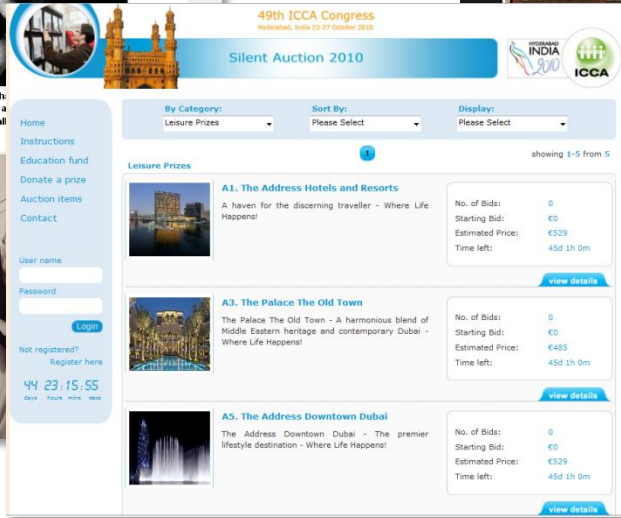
49th ICCA Congress
Hyderabad, India 23-27 October 2010

Silent Auction 2010

HYDERABAD INDIA 2010

ICCA

Home
Instructions
Education fund
Donate a prize
Auction items
Contact

User name

Password

Login

Not registered?
Register here

44 23:15:55
days hours mins secs

By Category:
Leisure Prizes

Sort By:
Please Select

Display:
Please Select

1

Leisure Prizes

showing 1-5 from 5

A1. The Address Hotels and Resorts

A haven for the discerning traveller - Where Life Happens!

| | |
|---|---|
| No. of Bids: | 0 |
| Starting Bid: | €0 |
| Estimated Price: | €529 |
| Time left: | 45d 1h 0m |

view details

A3. The Palace The Old Town

The Palace The Old Town - A harmonious blend of Middle Eastern heritage and contemporary Dubai - Where Life Happens!

| | |
|---|---|
| No. of Bids: | 0 |
| Starting Bid: | €0 |
| Estimated Price: | €485 |
| Time left: | 45d 1h 0m |

view details

A5. The Address Downtown Dubai

The Address Downtown Dubai - The premier lifestyle destination - Where Life Happens!

| | |
|---|---|
| No. of Bids: | 0 |
| Starting Bid: | €0 |
| Estimated Price: | €529 |
| Time left: | 45d 1h 0m |

view details